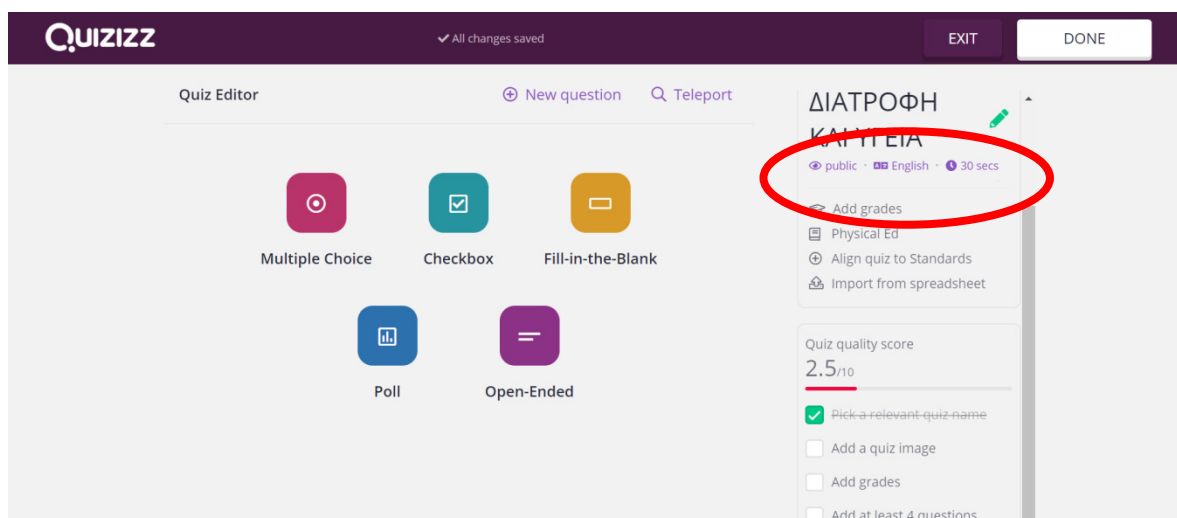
QUIZIZZ

All changes saved

EXIT

DONE

Quiz Editor

New question

Teleport

Multiple Choice

Checkbox

Fill-in-the-Blank

Poll

Open-Ended

ΔΙΑΤΡΟΦΗ ΚΑΙ ΥΓΕΙΑ

public · English · 30 secs

Add grades

Physical Ed

Align quiz to Standards

Import from spreadsheet

Quiz quality score

2.5/10

Pick a relevant quiz name

Add a quiz image

Add grades

Add at least 4 questions